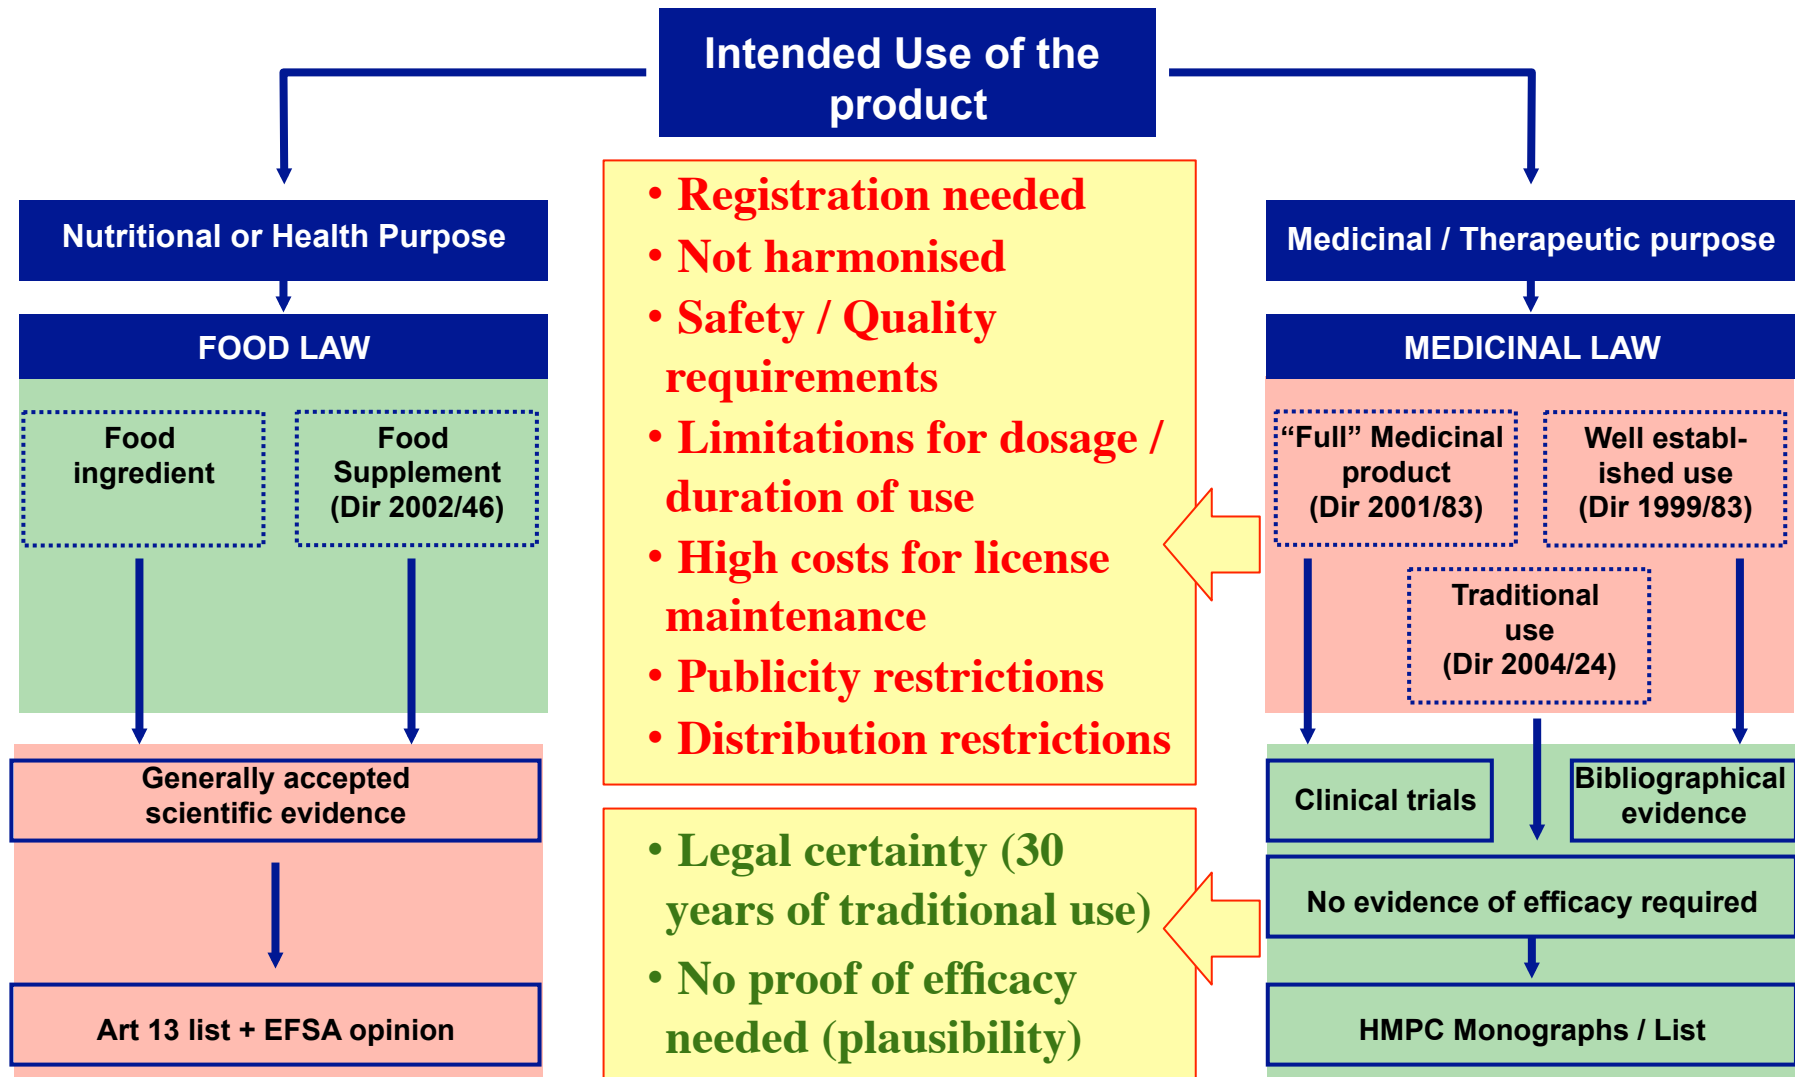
Intended Use of the product

Nutritional or Health Purpose

FOOD LAW

Food ingredient

Food Supplement (Dir 2002/46)

Generally accepted scientific evidence

Art 13 list + EFSA opinion

• Registration needed
• Not harmonised
• Safety / Quality requirements
• Limitations for dosage / duration of use
• High costs for license maintenance
• Publicity restrictions
• Distribution restrictions

• Legal certainty (30 years of traditional use)
• No proof of efficacy needed (plausibility)

Medicinal / Therapeutic purpose

MEDICINAL LAW

“Full” Medicinal product (Dir 2001/83)

Well establ-ished use (Dir 1999/83)

Traditional use (Dir 2004/24)

Clinical trials

Bibliographical evidence

No evidence of efficacy required

HMPC Monographs / List